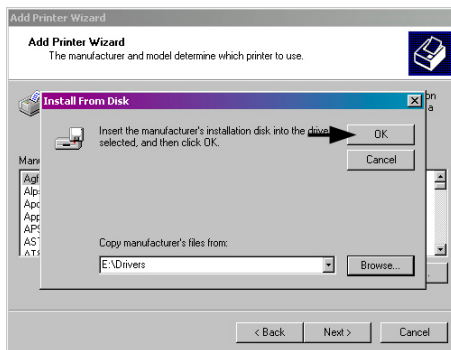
Add Printer Wizard

Add Printer Wizard
The manufacturer and model determine which printer to use.

on
a

Install From Disk

Insert the manufacturer's installation disk into the drive selected, and then click OK.

OK

Cancel

Manu

Agf
Alps
Apo
App
APS
AST
ATS

Copy manufacturer's files from:

E:\Drivers

Browse...

< Back

Next >

Cancel